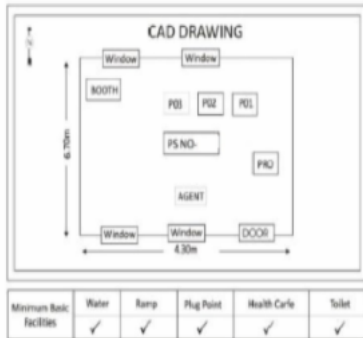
CAD DRAWING

N

Window

Window

BOOTH

PO3

PO2

PO1

PS NO-

6.70m

PRO

AGENT

Window

Window

DOOR

4.30m

| Minimum Basic Facilities | Water | Ramp | Plug Point | Health Care | Toilet |
|---|---|---|---|---|---|
| | ✓ | ✓ | ✓ | ✓ | ✓ |